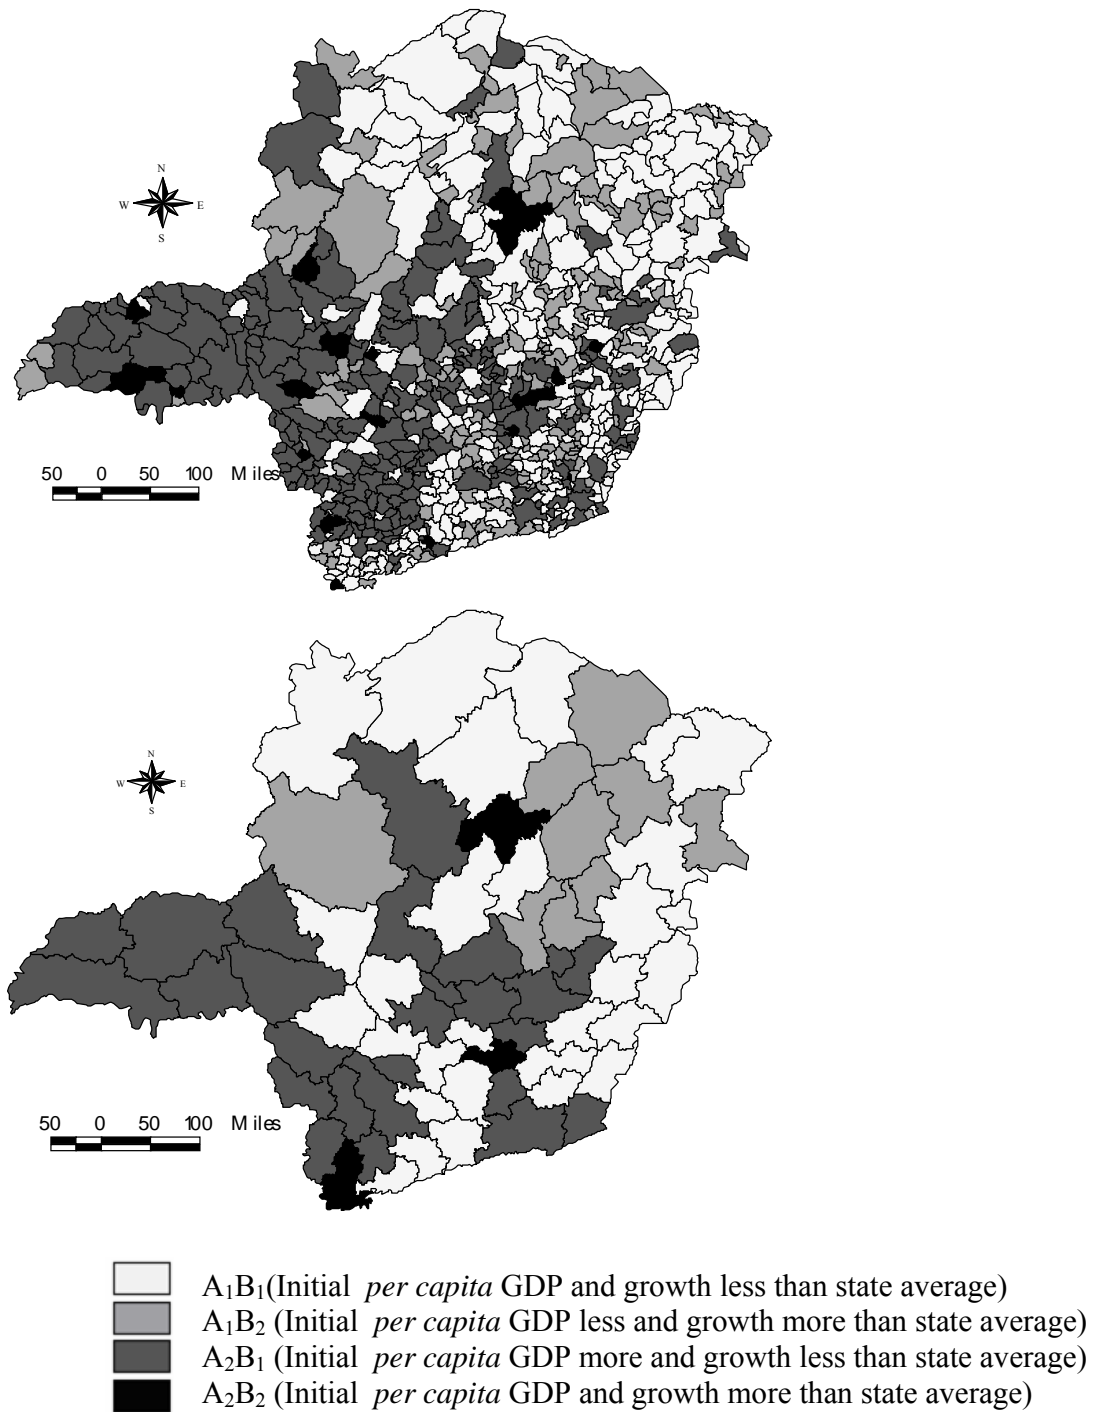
N
W E
S

50 0 50 100 Miles

N
W E
S

50 0 50 100 Miles

$A_1B_1$(Initial *per capita* GDP and growth less than state average)
$A_1B_2$ (Initial *per capita* GDP less and growth more than state average)
$A_2B_1$ (Initial *per capita* GDP more and growth less than state average)
$A_2B_2$ (Initial *per capita* GDP and growth more than state average)